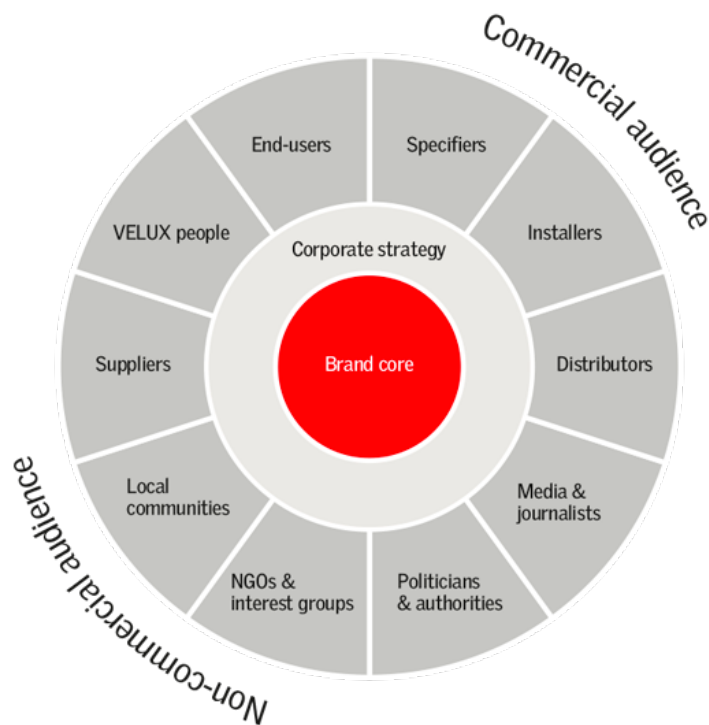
Commercial audience

End-users

Specifiers

VELUX people

Installers

Corporate strategy

Suppliers

Brand core

Distributors

Local communities

Media & journalists

NGOs & interest groups

Politicians & authorities

Non-commercial audience